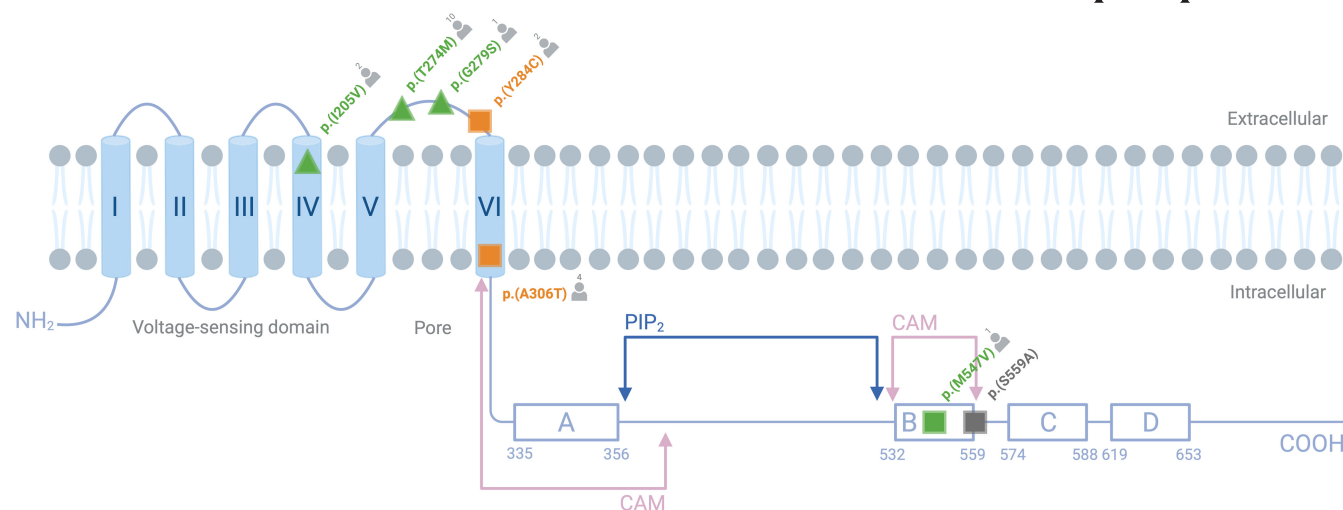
p.(I205V) 2
p.(T274M) 10
p.(G279S) 1
p.(Y284C) 2

Extracellular

I II III IV V VI

Intracellular

p.(A306T) 4

NH₂ Voltage-sensing domain Pore

PIP₂

CAM

p.(M547V) 1
p.(S559A)

A B C D

335 356 532 559 574 588 619 653

COOH

CAM